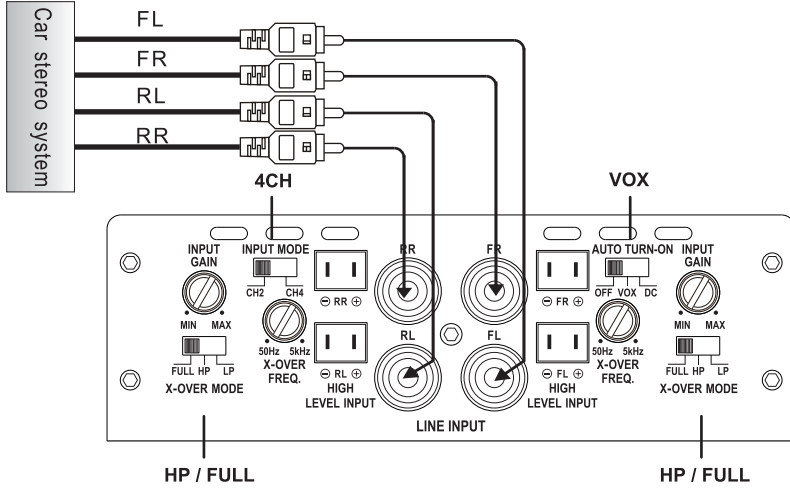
Car stereo system

FL

FR

RL

RR

4CH

VOX

INPUT GAIN

MIN MAX

INPUT MODE

CH2 CH4

50Hz 5kHz

X-OVER FREQ.

FULL HP LP

X-OVER MODE

⊖ RR ⊕

⊖ RL ⊕

HIGH LEVEL INPUT

RR

RL

FR

FL

LINE INPUT

⊖ FR ⊕

⊖ FL ⊕

HIGH LEVEL INPUT

AUTO TURN-ON

OFF VOX DC

50Hz 5kHz

X-OVER FREQ.

INPUT GAIN

MIN MAX

FULL HP LP

X-OVER MODE

HP / FULL

HP / FULL